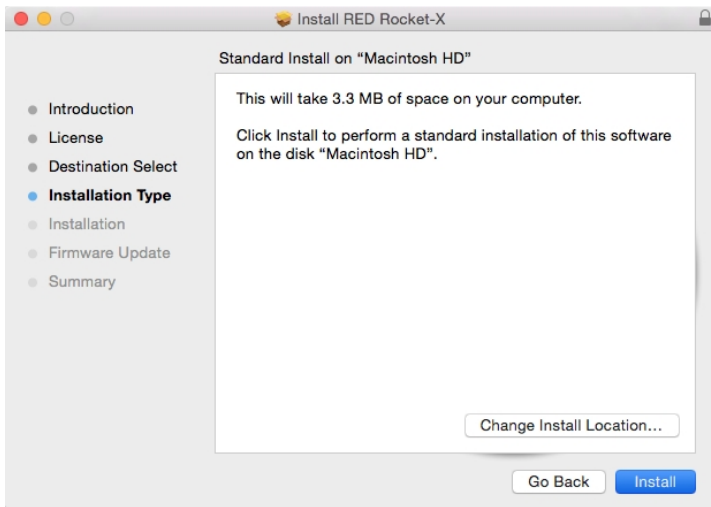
Install RED Rocket-X

Standard Install on “Macintosh HD”

Introduction
License
Destination Select
Installation Type
Installation
Firmware Update
Summary

This will take 3.3 MB of space on your computer.

Click Install to perform a standard installation of this software on the disk “Macintosh HD”.

Change Install Location...

Go Back
Install